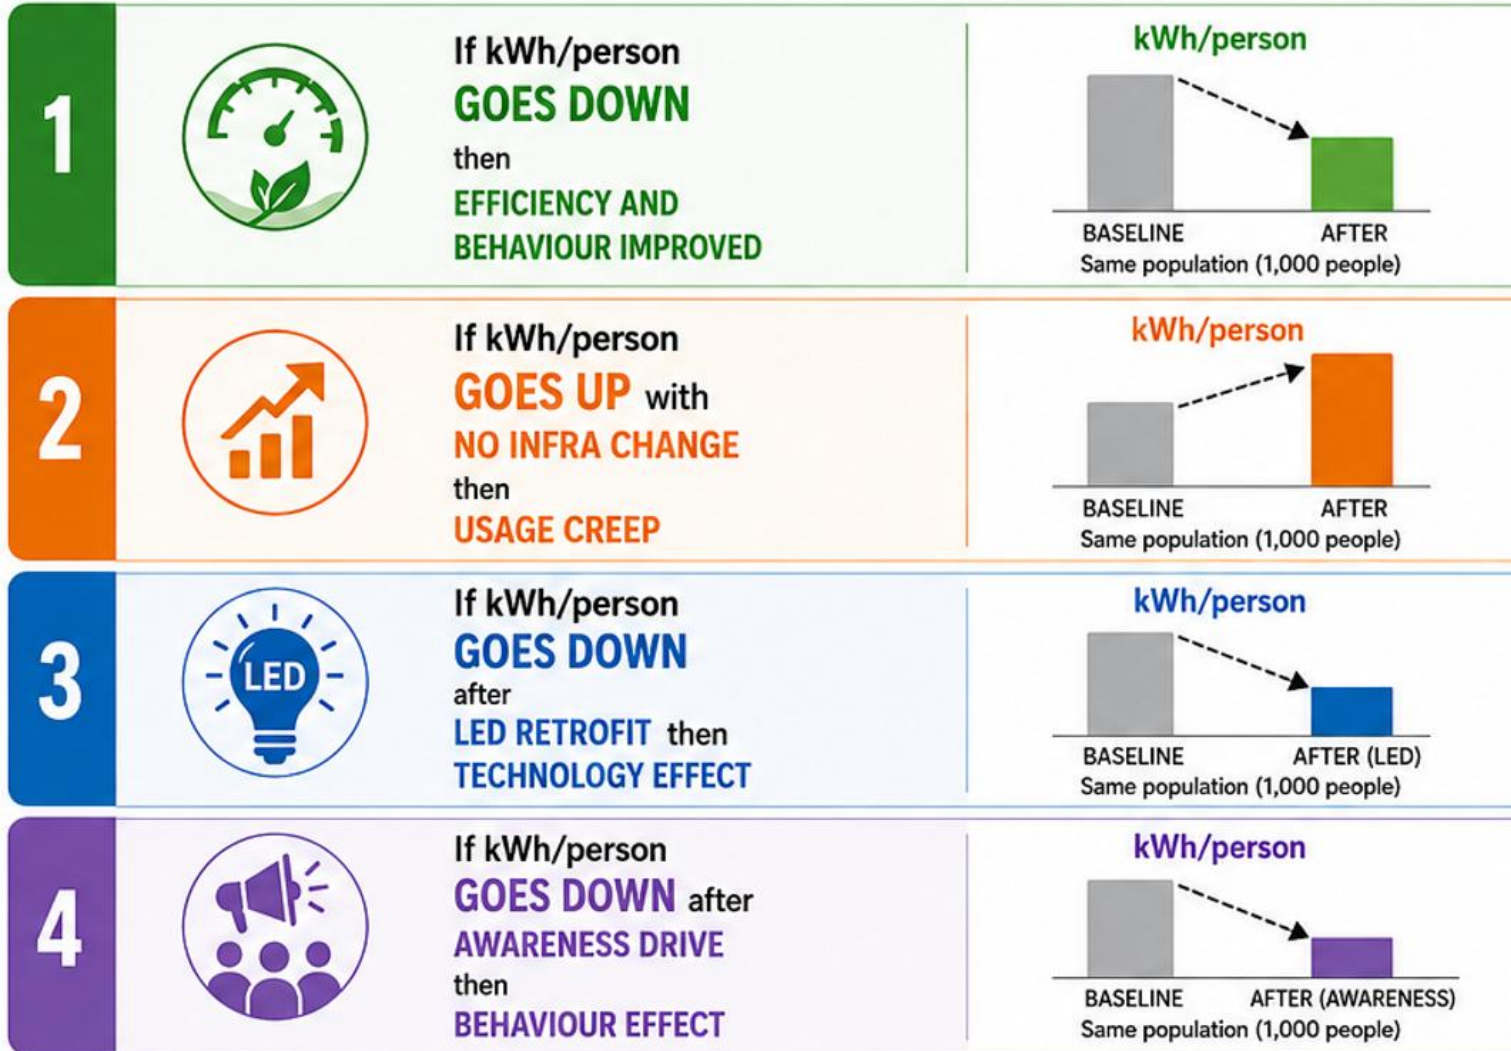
1

If kWh/person GOES DOWN then EFFICIENCY AND BEHAVIOUR IMPROVED

kWh/person

BASELINE AFTER

Same population (1,000 people)

2

If kWh/person GOES UP with NO INFRA CHANGE then USAGE CREEP

kWh/person

BASELINE AFTER

Same population (1,000 people)

3

LED

If kWh/person GOES DOWN after LED RETROFIT then TECHNOLOGY EFFECT

kWh/person

BASELINE AFTER (LED)

Same population (1,000 people)

4

If kWh/person GOES DOWN after AWARENESS DRIVE then BEHAVIOUR EFFECT

kWh/person

BASELINE AFTER (AWARENESS)

Same population (1,000 people)